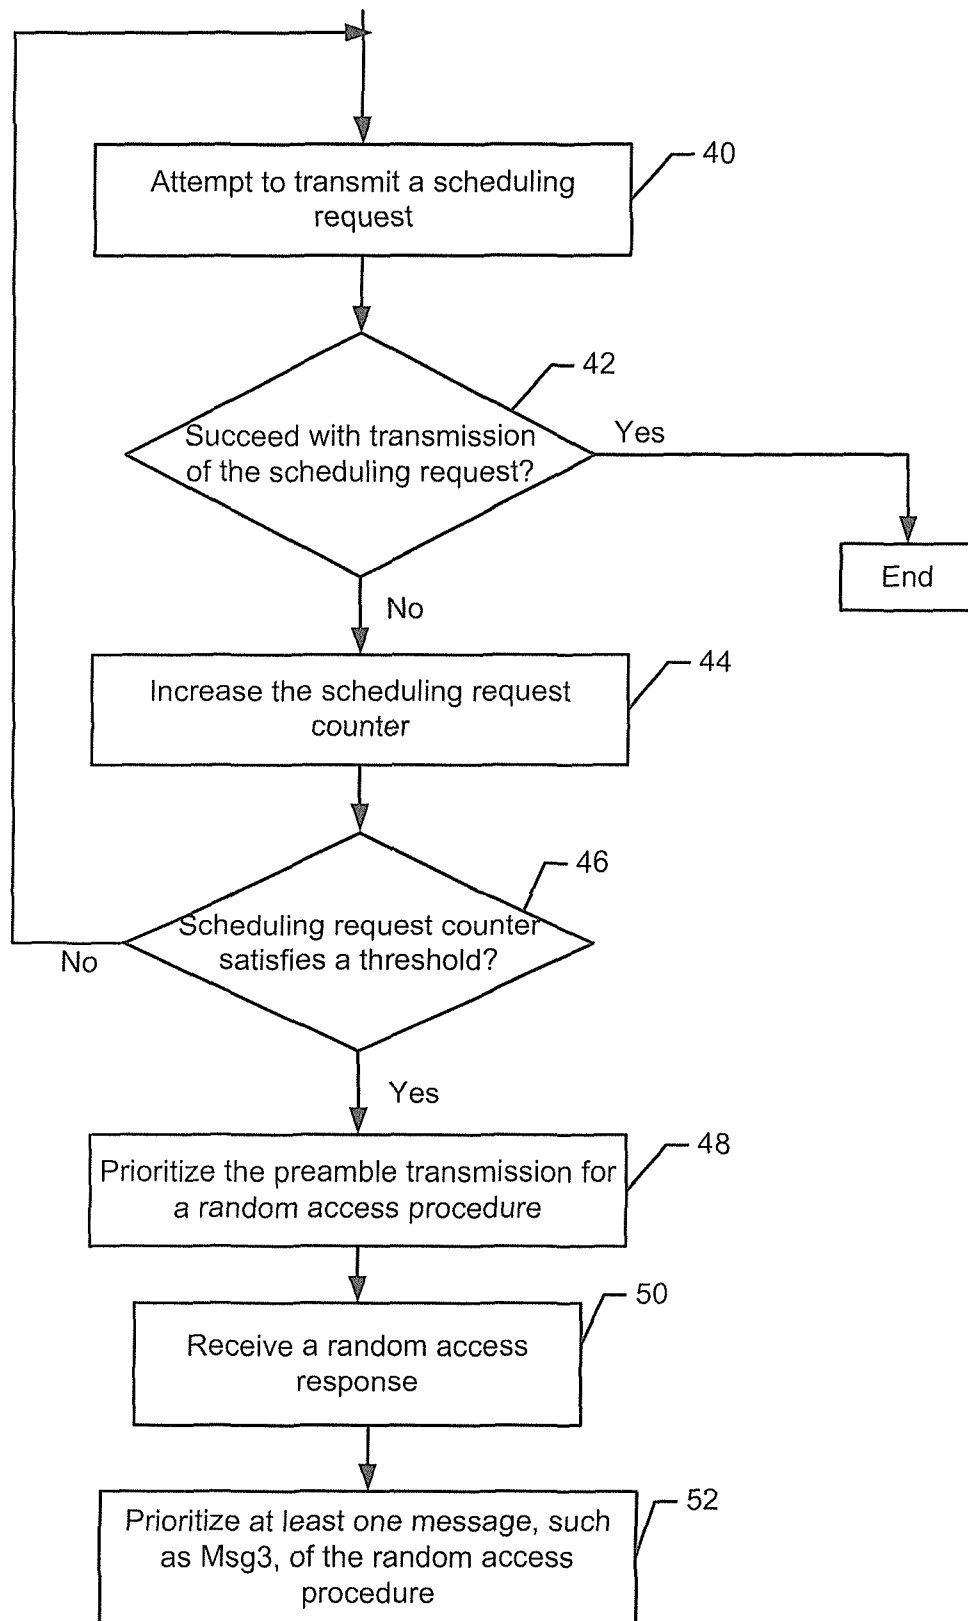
Attempt to transmit a scheduling request

40

42

Succeed with transmission of the scheduling request?

Yes

End

No

Increase the scheduling request counter

44

46

Scheduling request counter satisfies a threshold?

No

Yes

Prioritize the preamble transmission for a random access procedure

48

Receive a random access response

50

Prioritize at least one message, such as Msg3, of the random access procedure

52